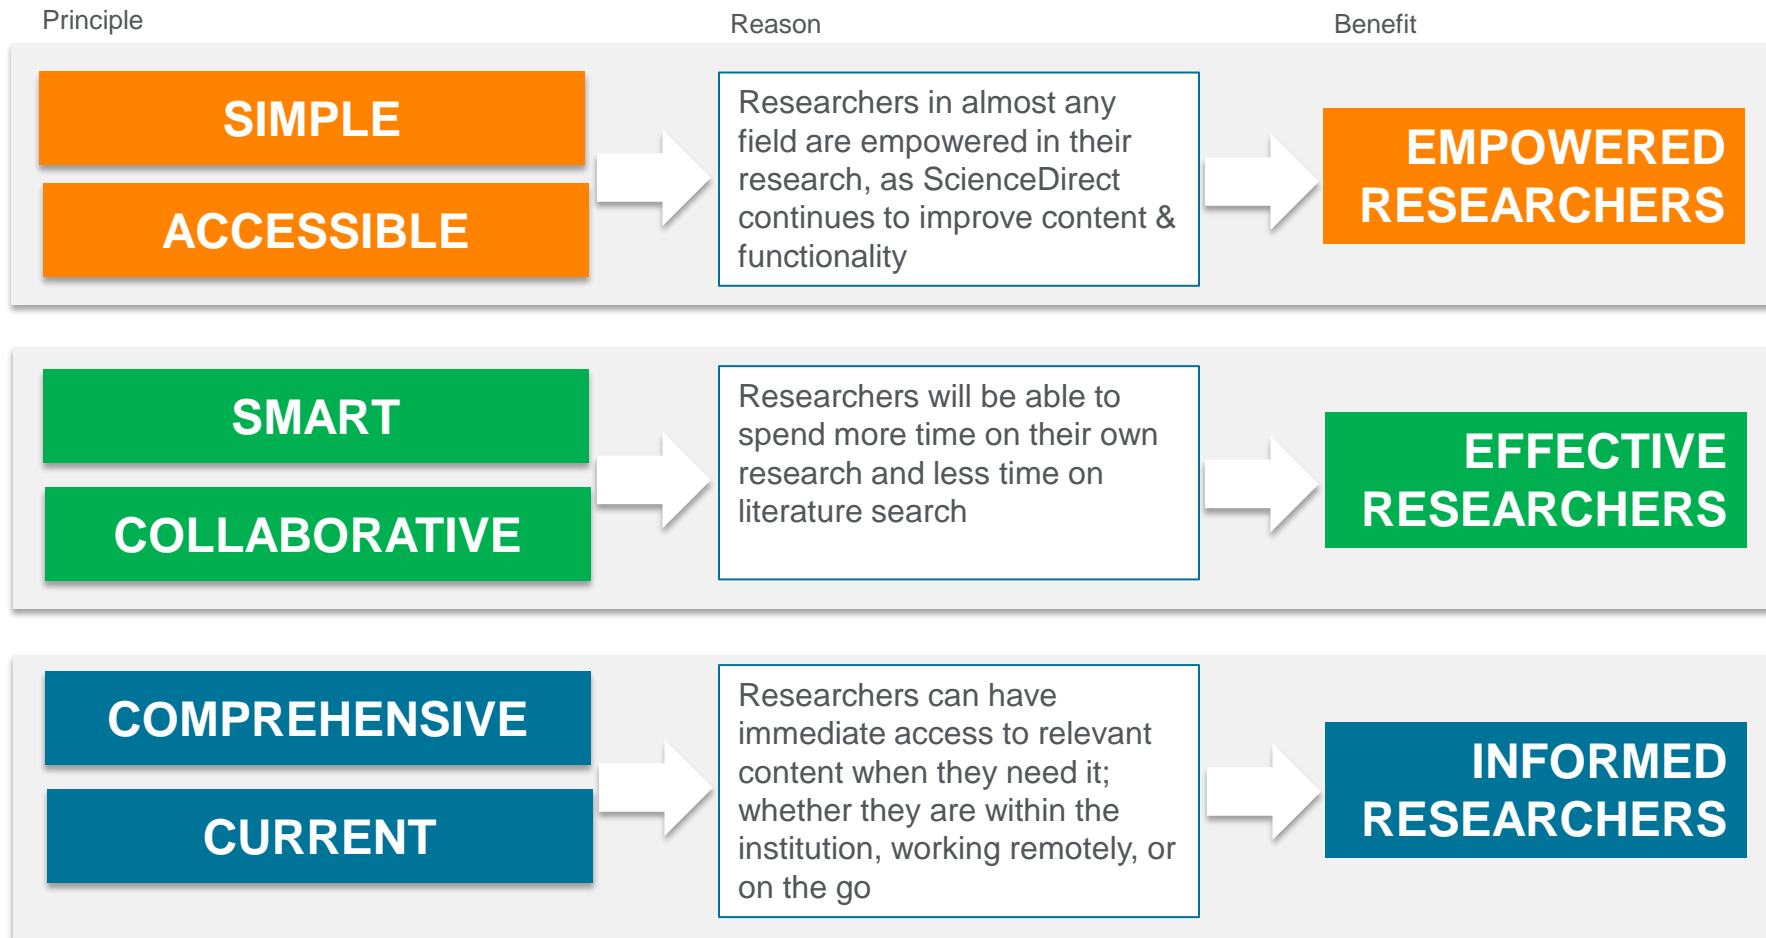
Principle

Reason

Benefit

SIMPLE

ACCESSIBLE

Researchers in almost any field are empowered in their research, as ScienceDirect continues to improve content & functionality

EMPOWERED RESEARCHERS

SMART

COLLABORATIVE

Researchers will be able to spend more time on their own research and less time on literature search

EFFECTIVE RESEARCHERS

COMPREHENSIVE

CURRENT

Researchers can have immediate access to relevant content when they need it; whether they are within the institution, working remotely, or on the go

INFORMED RESEARCHERS